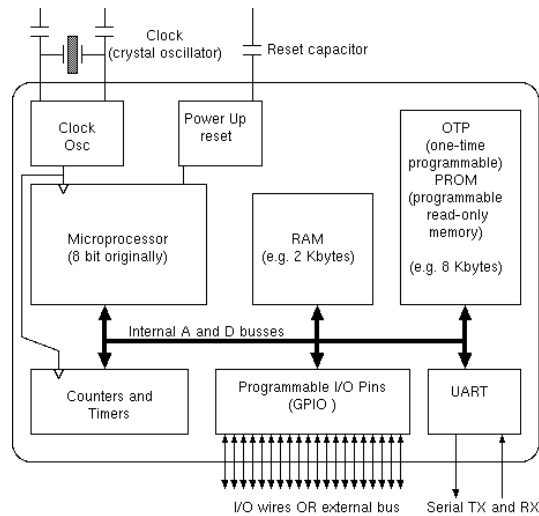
Clock
(crystal oscillator)

Reset capacitor

Clock
Osc

Power Up
reset

OTP
(one-time
programmable)
PROM
(programmable
read-only
memory)

(e.g. 8 Kbytes)

Microprocessor
(8 bit originally)

RAM
(e.g. 2 Kbytes)

Internal A and D busses

Counters and
Timers

Programmable I/O Pins
(GPIO )

UART

I/O wires OR external bus

Serial TX and RX